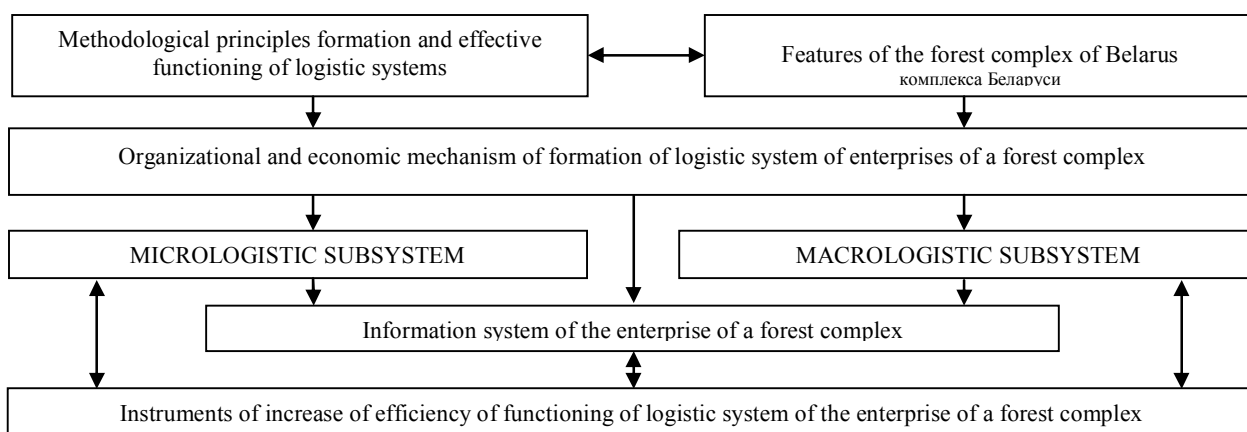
Methodological principles formation and effective functioning of logistic systems

Features of the forest complex of Belarus
комплекса Беларуси

Organizational and economic mechanism of formation of logistic system of enterprises of a forest complex

MICROLOGISTIC SUBSYSTEM

MACROLOGISTIC SUBSYSTEM

Information system of the enterprise of a forest complex

Instruments of increase of efficiency of functioning of logistic system of the enterprise of a forest complex